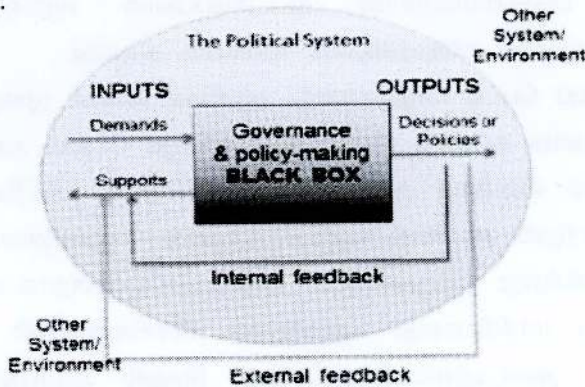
Other System/ Environment

The Political System

INPUTS

OUTPUTS

Demands

Governance & policy-making BLACK BOX

Decisions or Policies

Supports

Internal feedback

Other System/ Environment

External feedback